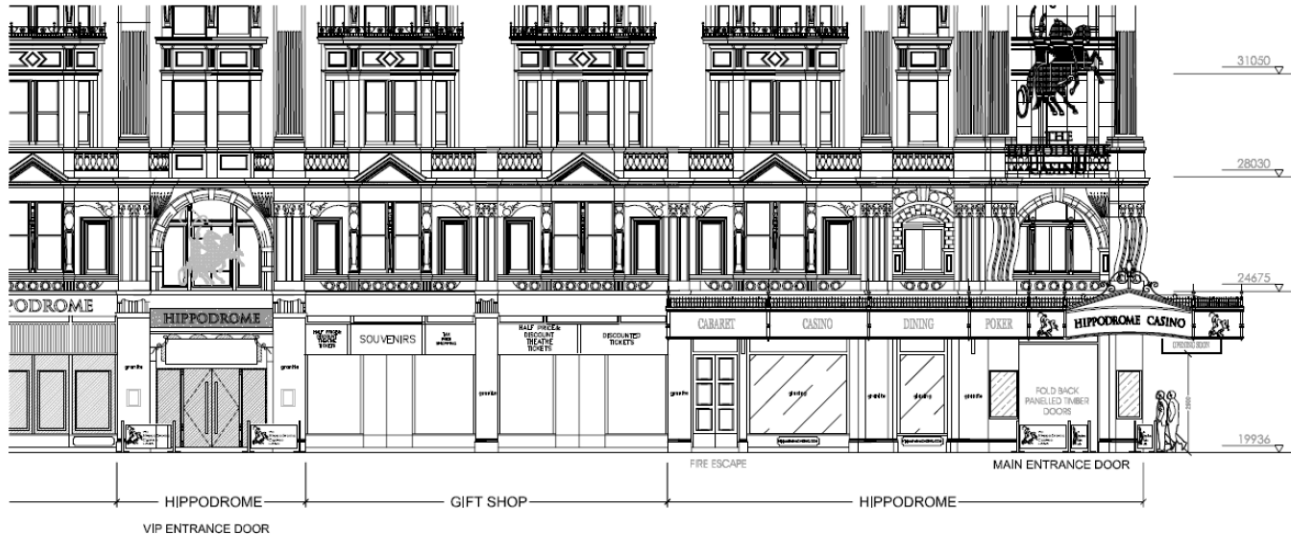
31050

28030

24675

19936

THE HIPPODROME CASINO

PODROME

HIPPODROME

granite

HALF PRICE THEATRE TICKETS

SOUVENIRS

HALF PRICE & DISCOUNT THEATRE TICKETS

DISCOUNTED TICKETS

CABARET

CASINO

DINING

POKER

HIPPODROME CASINO

glazing

FOLD BACK PANELLED TIMBER DOORS

FIRE ESCAPE

MAIN ENTRANCE DOOR

HIPPODROME

GIFT SHOP

HIPPODROME

VIP ENTRANCE DOOR